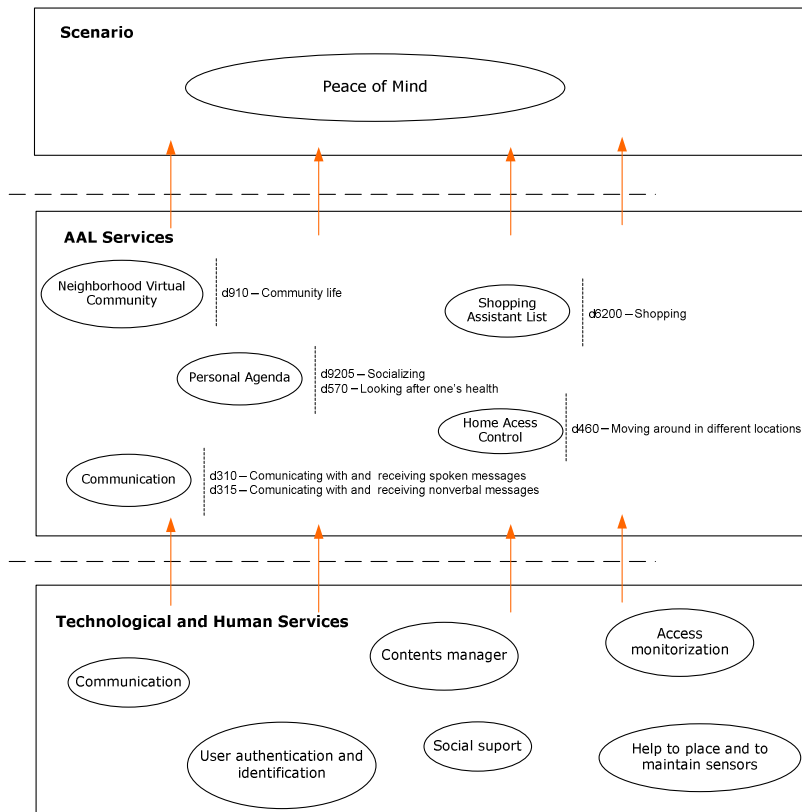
Scenario

Peace of Mind

AAL Services

Neighborhood Virtual Community

d910 – Community life

Shopping Assistant List

d6200 – Shopping

Personal Agenda

d9205 – Socializing
d570 – Looking after one's health

Home Acess Control

d460 – Moving around in different locations

Communication

d310 – Comunicating with and receiving spoken messages
d315 – Comunicating with and receiving nonverbal messages

Technological and Human Services

Contents manager

Access monitorization

Communication

User authentication and identification

Social suport

Help to place and to maintain sensors